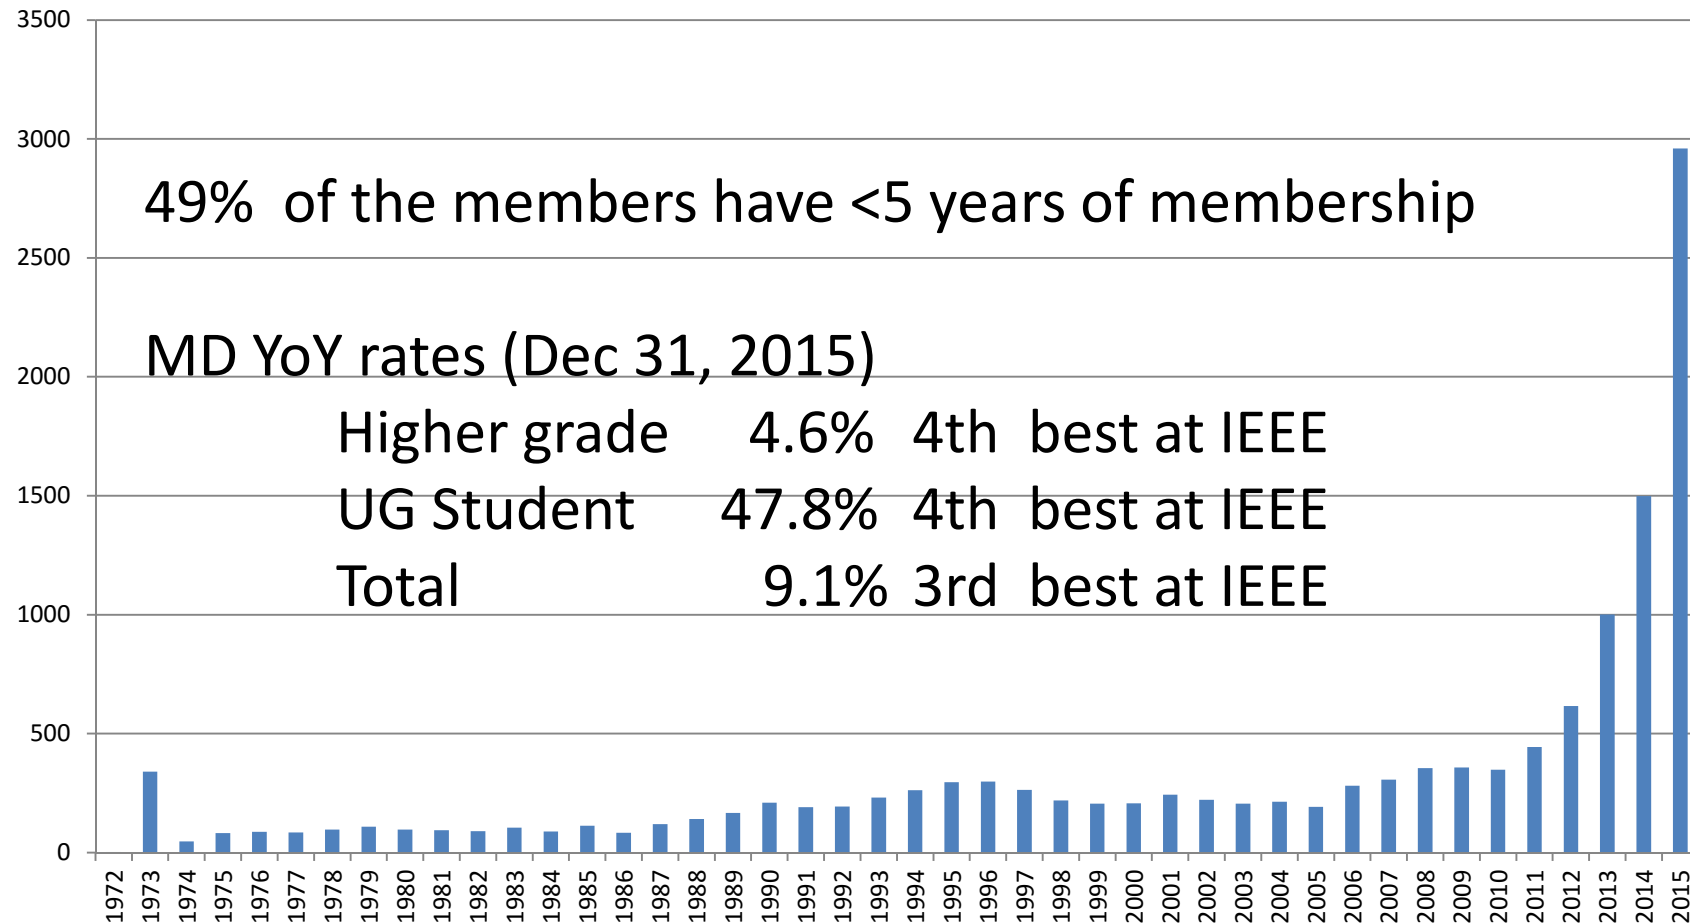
3500
3000
2500
2000
1500
1000
500
0

49% of the members have <5 years of membership

MD YoY rates (Dec 31, 2015)

| | | |
|---|---|---|
| Higher grade | 4.6% | 4th best at IEEE |
| UG Student | 47.8% | 4th best at IEEE |
| Total | 9.1% | 3rd best at IEEE |

1972 1973 1974 1975 1976 1977 1978 1979 1980 1981 1982 1983 1984 1985 1986 1987 1988 1989 1990 1991 1992 1993 1994 1995 1996 1997 1998 1999 2000 2001 2002 2003 2004 2005 2006 2007 2008 2009 2010 2011 2012 2013 2014 2015